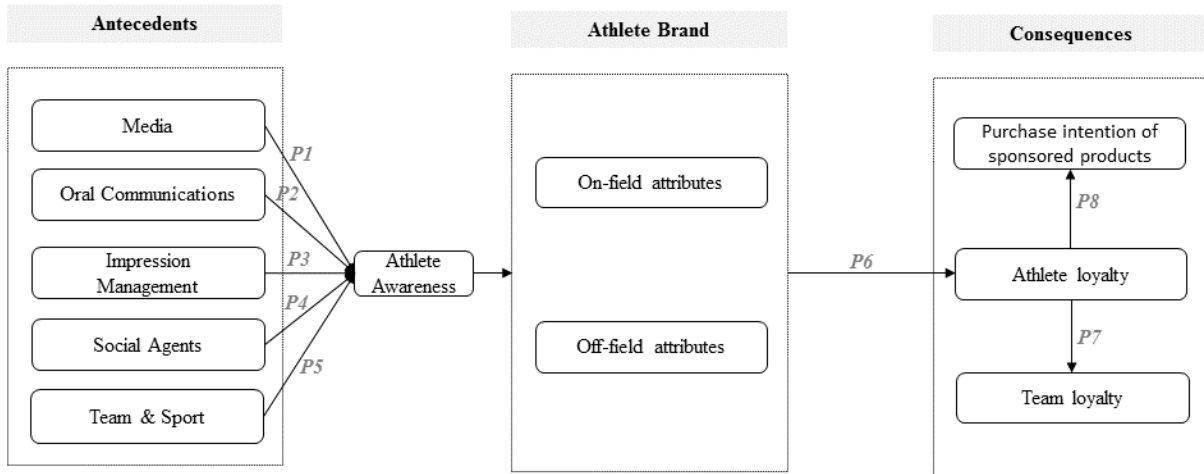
Antecedents

Media

Oral Communications

Impression Management

Social Agents

Team & Sport

P1

P2

P3

P4

P5

Athlete Awareness

Athlete Brand

On-field attributes

Off-field attributes

P6

Consequences

Purchase intention of sponsored products

P8

Athlete loyalty

P7

Team loyalty